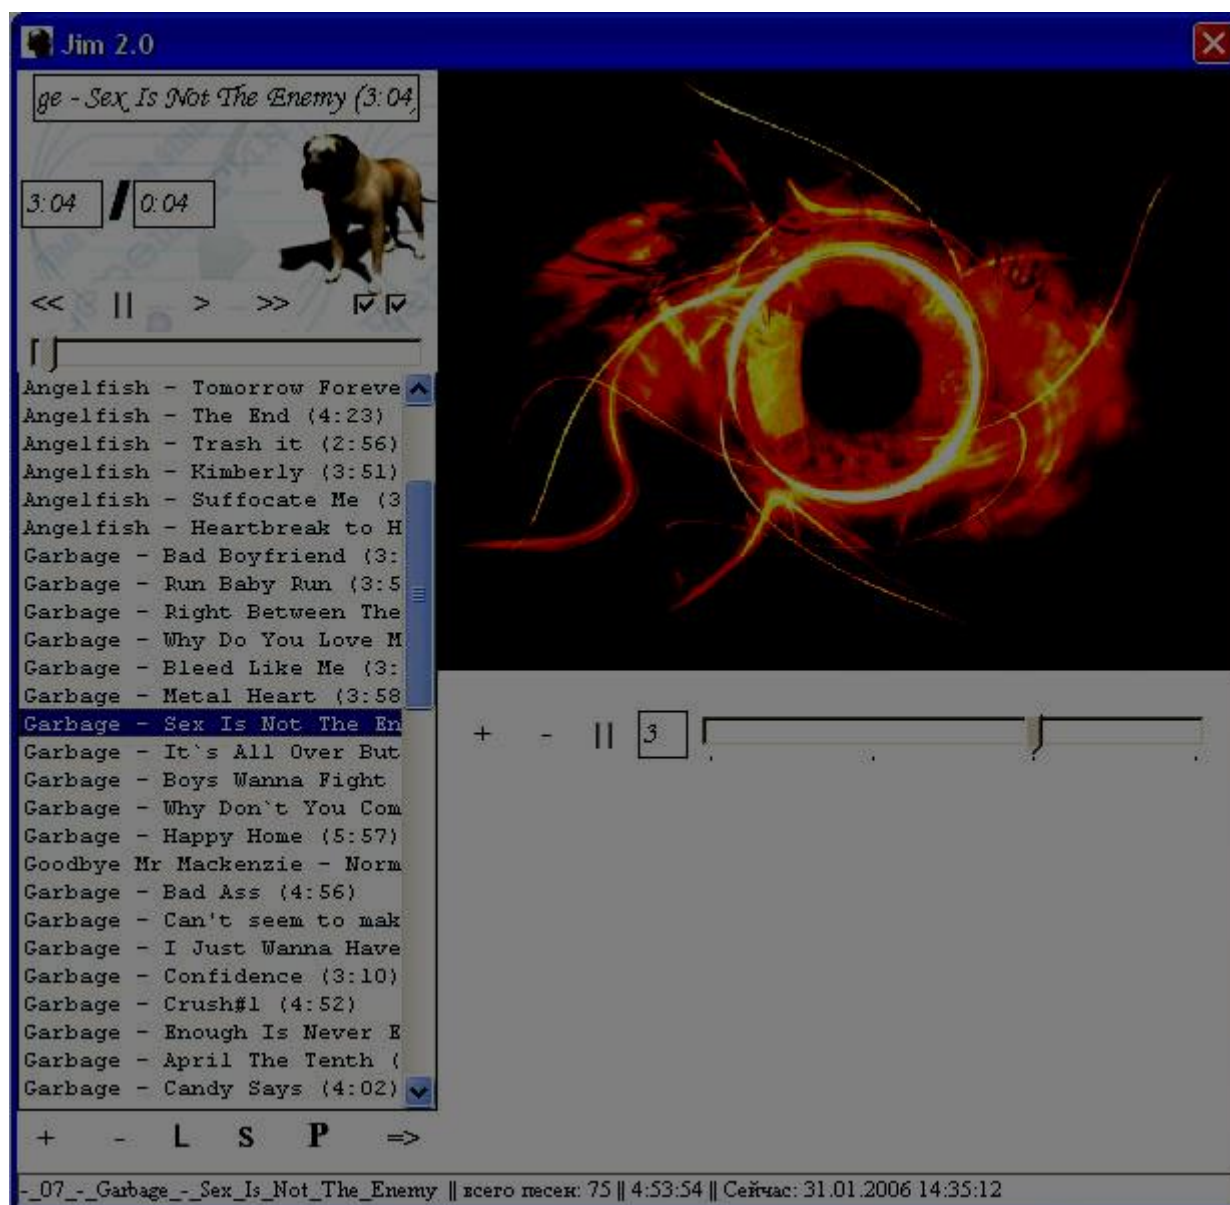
Jim 2.0

ge - Sex Is Not The Enemy (3:04

3:04 / 0:04

<< || > >>

Angelfish - Tomorrow Foreve
Angelfish - The End (4:23)
Angelfish - Trash it (2:56)
Angelfish - Kimberly (3:51)
Angelfish - Suffocate Me (3
Angelfish - Heartbreak to H
Garbage - Bad Boyfriend (3:
Garbage - Run Baby Run (3:5
Garbage - Right Between The
Garbage - Why Do You Love M
Garbage - Bleed Like Me (3:
Garbage - Metal Heart (3:58
Garbage - Sex Is Not The En
Garbage - It`s All Over But
Garbage - Boys Wanna Fight
Garbage - Why Don`t You Com
Garbage - Happy Home (5:57)
Goodbye Mr Mackenzie - Norm
Garbage - Bad Ass (4:56)
Garbage - Can't seem to mak
Garbage - I Just Wanna Have
Garbage - Confidence (3:10)
Garbage - Crush#1 (4:52)
Garbage - Enough Is Never E
Garbage - April The Tenth (
Garbage - Candy Says (4:02)

+ - L S P =>

+ - || 3

-_07_-_Garbage_-_Sex_Is_Not_The_Enemy || всего песен: 75 || 4:53:54 || Сейчас: 31.01.2006 14:35:12